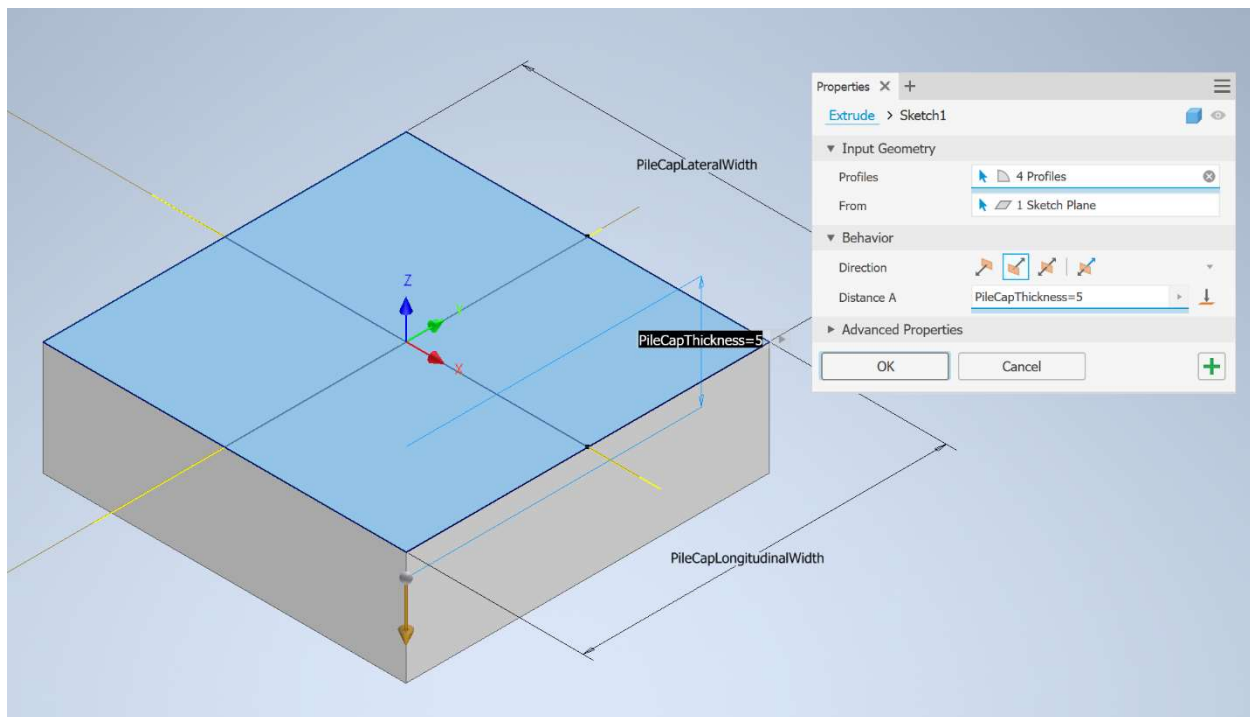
PileCapLateralWidth

Z
Y
X

PileCapThickness=5

PileCapLongitudinalWidth

Properties ✕ +

Extrude > Sketch1

▾ Input Geometry

Profiles 4 Profiles

From 1 Sketch Plane

▾ Behavior

Direction

Distance A PileCapThickness=5

▸ Advanced Properties

OK Cancel +